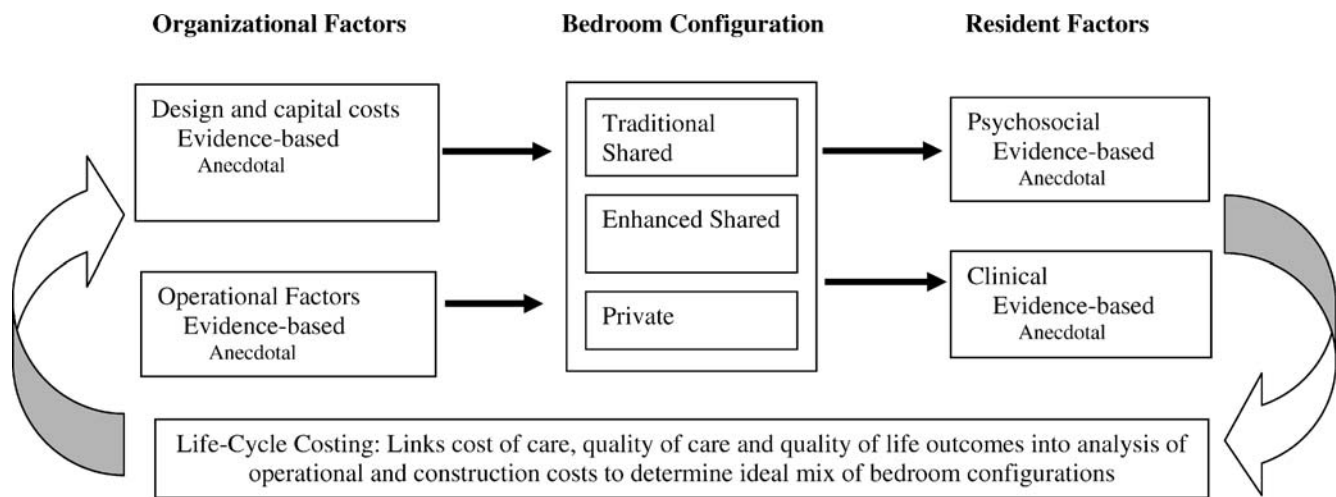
Organizational Factors

Bedroom Configuration

Resident Factors

Design and capital costs
Evidence-based
Anecdotal

Operational Factors
Evidence-based
Anecdotal

Traditional Shared

Enhanced Shared

Private

Psychosocial
Evidence-based
Anecdotal

Clinical
Evidence-based
Anecdotal

Life-Cycle Costing: Links cost of care, quality of care and quality of life outcomes into analysis of operational and construction costs to determine ideal mix of bedroom configurations